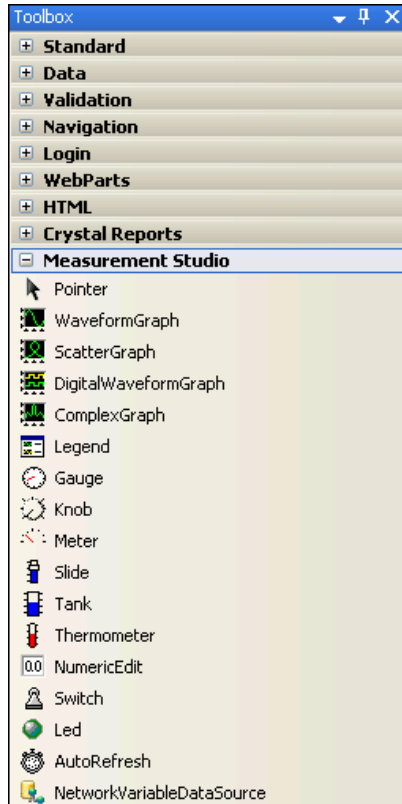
Toolbox

⊞ Standard
⊞ Data
⊞ Validation
⊞ Navigation
⊞ Login
⊞ WebParts
⊞ HTML
⊞ Crystal Reports
⊟ Measurement Studio

Pointer
WaveformGraph
ScatterGraph
DigitalWaveformGraph
ComplexGraph
Legend
Gauge
Knob
Meter
Slide
Tank
Thermometer
0.0 NumericEdit
Switch
Led
AutoRefresh
NetworkVariableDataSource